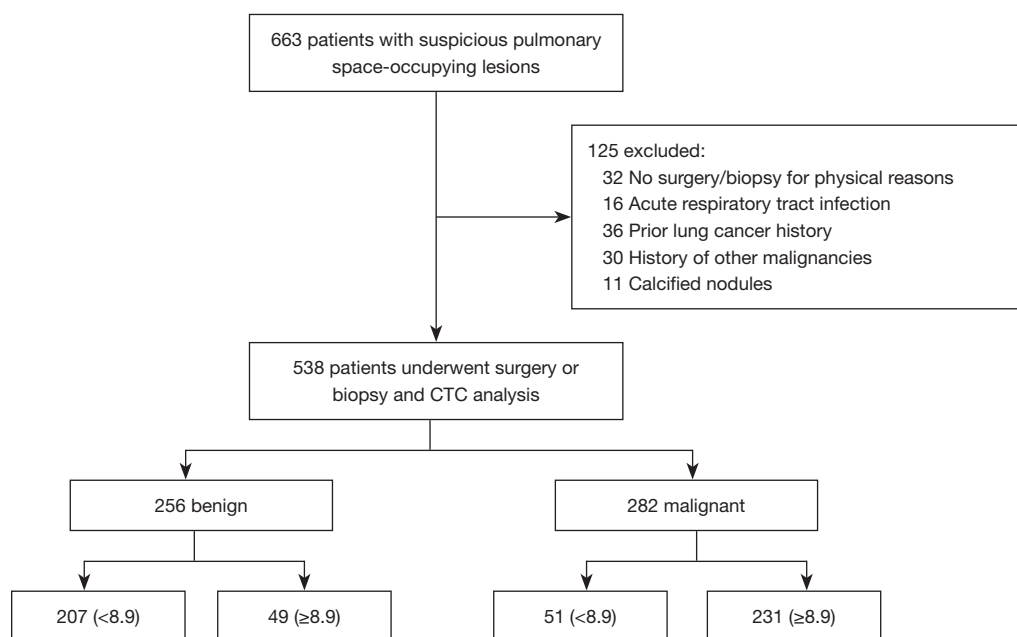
663 patients with suspicious pulmonary space-occupying lesions

125 excluded:
32 No surgery/biopsy for physical reasons
16 Acute respiratory tract infection
36 Prior lung cancer history
30 History of other malignancies
11 Calcified nodules

538 patients underwent surgery or biopsy and CTC analysis

256 benign

282 malignant

207 (<8.9)

49 (≥8.9)

51 (<8.9)

231 (≥8.9)